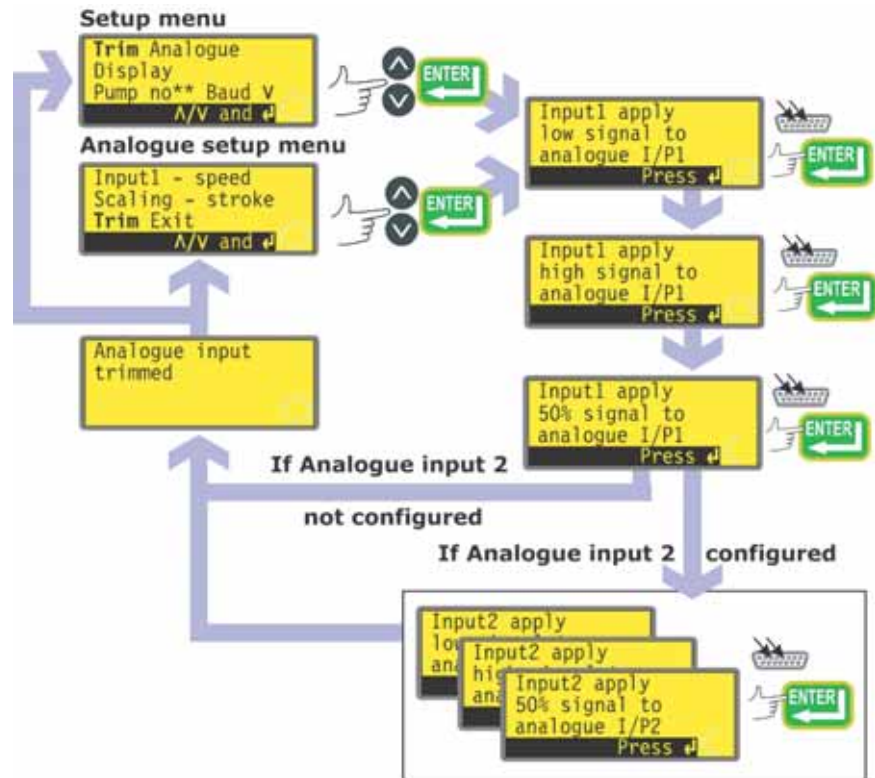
Setup menu

Trim Analogue
Display
Pump no** Baud V
Λ/V and ↵

ENTER

Analogue setup menu

Input1 - speed
Scaling - stroke
Trim Exit
Λ/V and ↵

ENTER

Input1 apply
low signal to
analogue I/P1
Press ↵

ENTER

Input1 apply
high signal to
analogue I/P1
Press ↵

ENTER

Analogue input
trimmed

Input1 apply
50% signal to
analogue I/P1
Press ↵

ENTER

If Analogue input 2

not configured

If Analogue input 2 configured

Input2 apply
lo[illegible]
ana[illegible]

Input2 apply
hig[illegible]
ana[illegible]

Input2 apply
50% signal to
analogue I/P2
Press ↵

ENTER